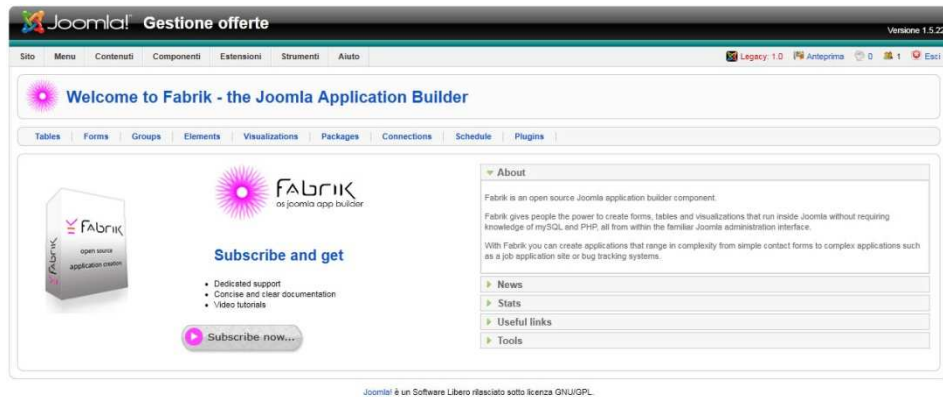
Joomla! Gestione offerte

Versione 1.5.22

Sito Menu Contenuti Componenti Estensioni Strumenti Aiuto

Legacy: 1.0 Anteprima 0 1 Esci

Welcome to Fabrik - the Joomla Application Builder

Tables Forms Groups Elements Visualizations Packages Connections Schedule Plugins

Fabrik
open source
application creation

Fabrik
os joomla app builder

Subscribe and get

- Dedicated support
- Concise and clear documentation
- Video tutorials

Subscribe now...

About

Fabrik is an open source Joomla application builder component.

Fabrik gives people the power to create forms, tables and visualizations that run inside Joomla without requiring knowledge of mySQL and PHP, all from within the familiar Joomla administration interface.

With Fabrik you can create applications that range in complexity from simple contact forms to complex applications such as a job application site or bug tracking systems.

News

Stats

Useful links

Tools

Joomla! è un Software Libero rilasciato sotto licenza GNU/GPL.